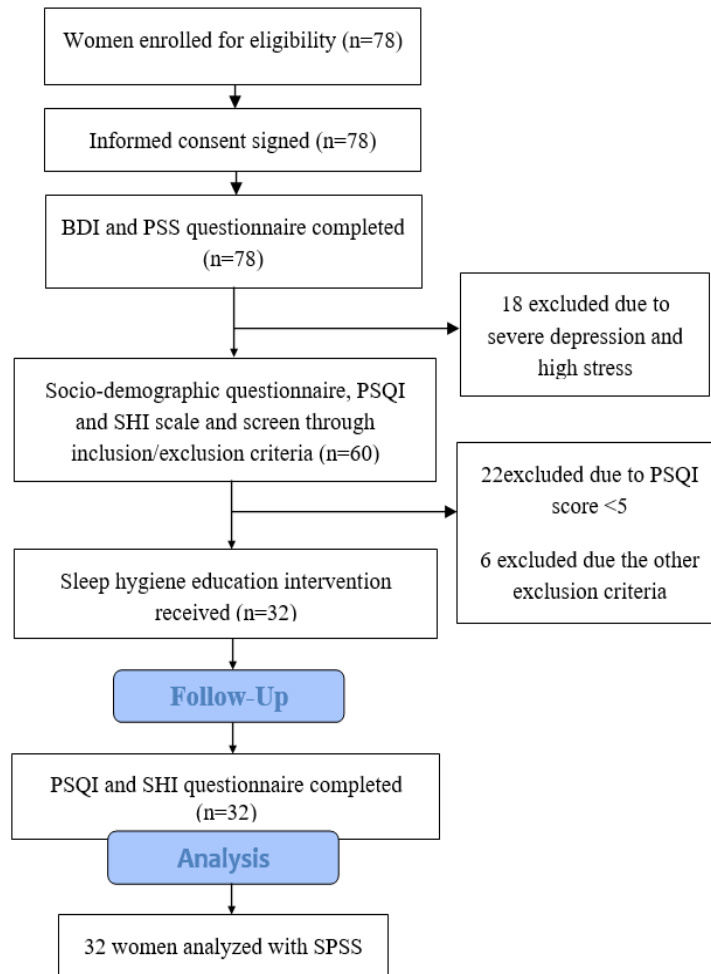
Women enrolled for eligibility (n=78)

Informed consent signed (n=78)

BDI and PSS questionnaire completed (n=78)

18 excluded due to severe depression and high stress

Socio-demographic questionnaire, PSQI and SHI scale and screen through inclusion/exclusion criteria (n=60)

22excluded due to PSQI score <5

6 excluded due the other exclusion criteria

Sleep hygiene education intervention received (n=32)

Follow-Up

PSQI and SHI questionnaire completed (n=32)

Analysis

32 women analyzed with SPSS